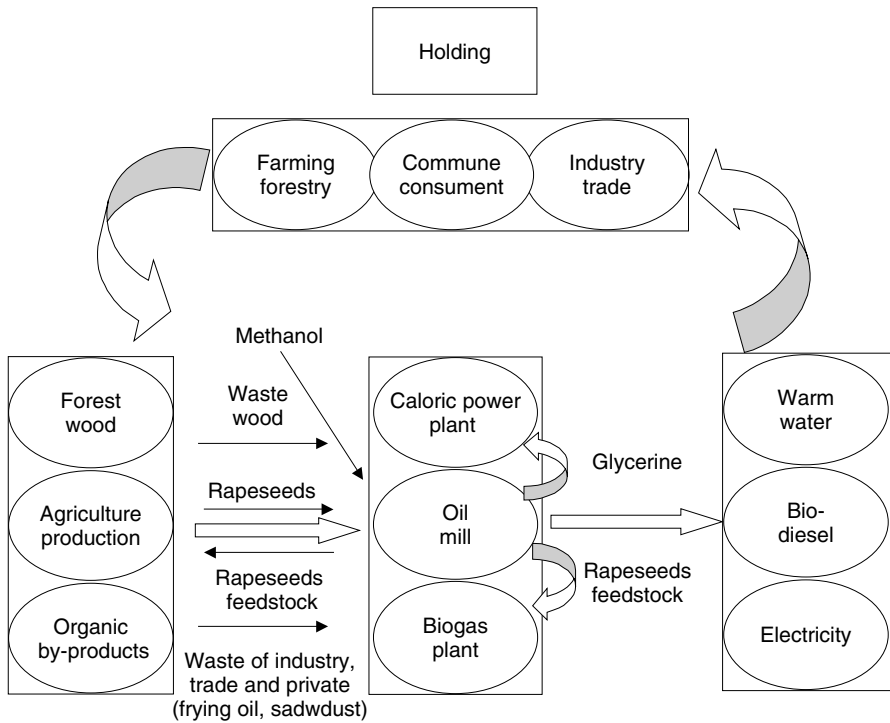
Holding

Farming forestry

Commune consument

Industry trade

Methanol

Forest wood

Agriculture production

Organic by-products

Waste wood

Rapeseeds

Rapeseeds feedstock

Waste of industry, trade and private (frying oil, sadwdust)

Caloric power plant

Oil mill

Biogas plant

Glycerine

Rapeseeds feedstock

Warm water

Bio-diesel

Electricity